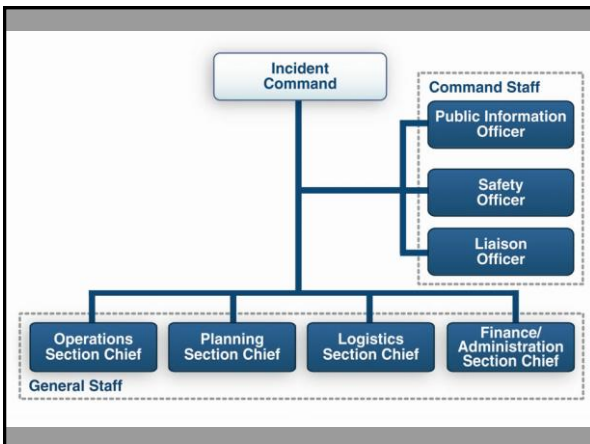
Incident Command

Command Staff

Public Information Officer

Safety Officer

Liaison Officer

Operations Section Chief

Planning Section Chief

Logistics Section Chief

Finance/ Administration Section Chief

General Staff